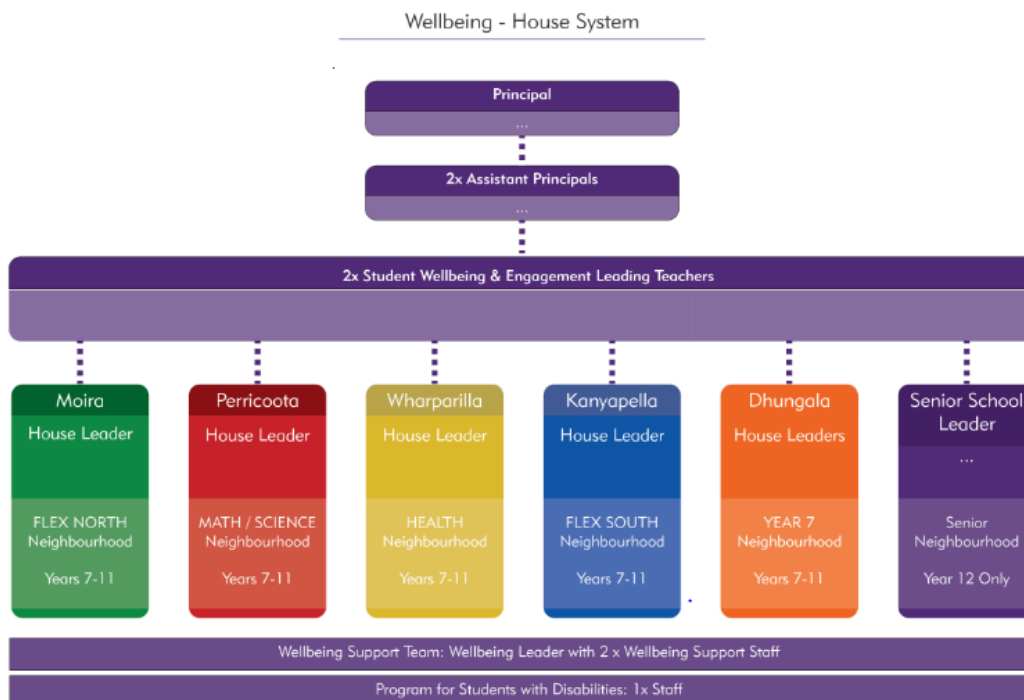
Wellbeing - House System

Principal
...

2x Assistant Principals
...

2x Student Wellbeing & Engagement Leading Teachers

Moira
House Leader
FLEX NORTH Neighbourhood
Years 7-11

Perricoota
House Leader
MATH / SCIENCE Neighbourhood
Years 7-11

Wharparilla
House Leader
HEALTH Neighbourhood
Years 7-11

Kanyapella
House Leader
FLEX SOUTH Neighbourhood
Years 7-11

Dhungala
House Leaders
YEAR 7 Neighbourhood
Years 7-11

Senior School Leader
...
Senior Neighbourhood
Year 12 Only

Wellbeing Support Team: Wellbeing Leader with 2 x Wellbeing Support Staff

Program for Students with Disabilities: 1x Staff